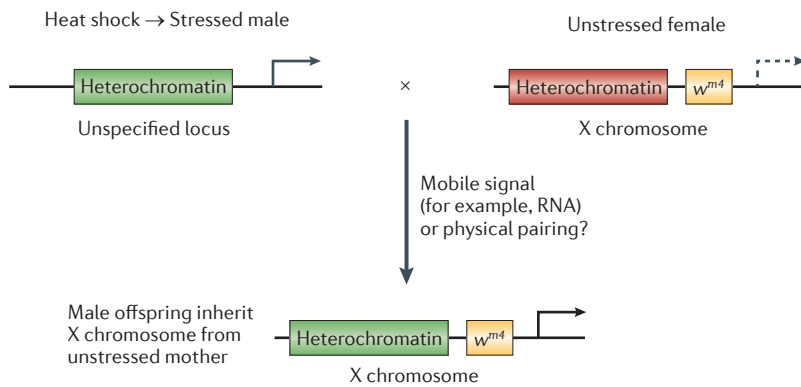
Heat shock → Stressed male

Heterochromatin

Unspecified locus

×

Unstressed female

Heterochromatin $w^{m4}$

X chromosome

Mobile signal (for example, RNA) or physical pairing?

Male offspring inherit X chromosome from unstressed mother

Heterochromatin $w^{m4}$

X chromosome